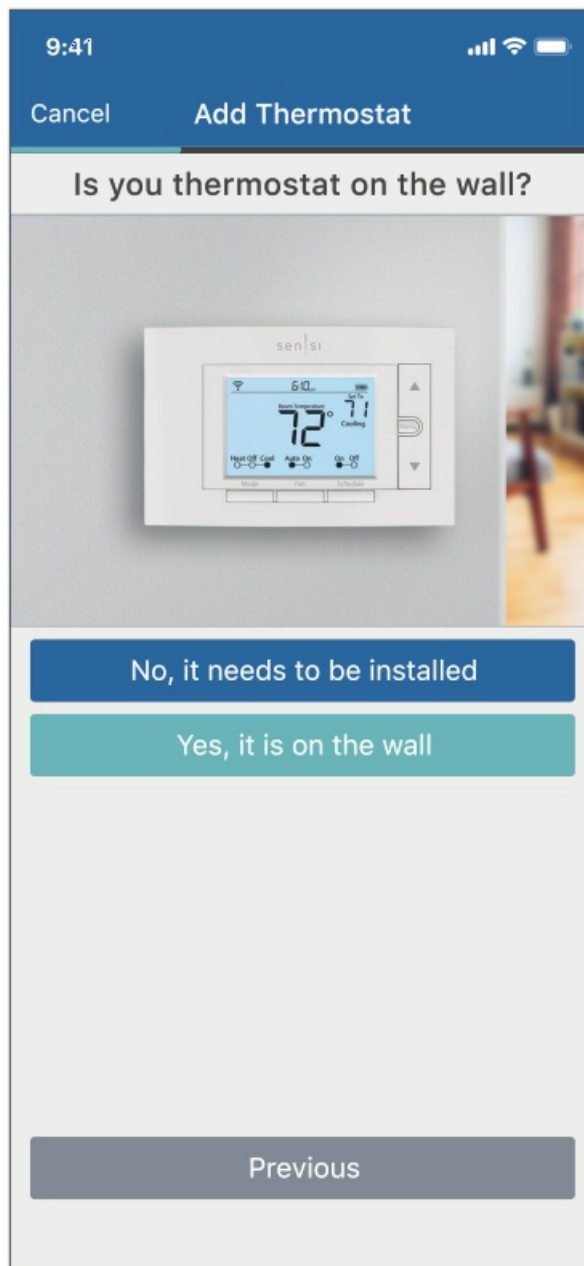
9:41

Cancel Add Thermostat

Is you thermostat on the wall?

sen|si

6:10

Room Temperature

72°

Set To

71

Cooling

Heat Off Cool Auto On On Off

Mode Fan Schedule

No, it needs to be installed

Yes, it is on the wall

Previous